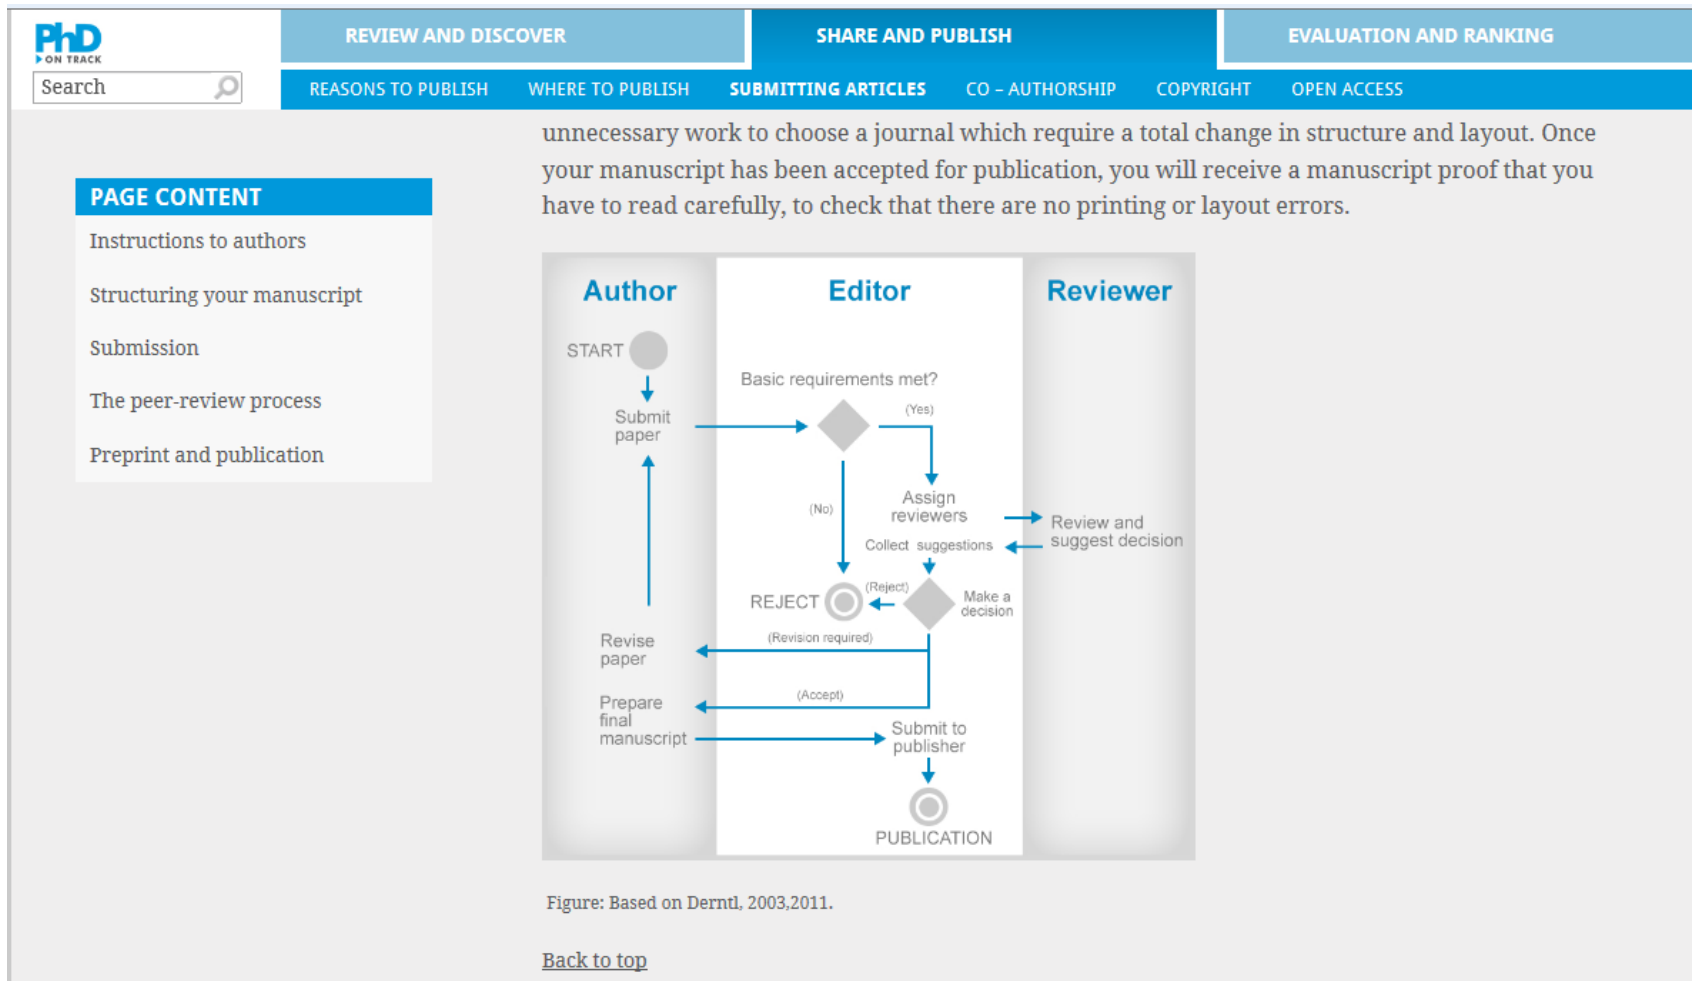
PhD ON TRACK

Search

REVIEW AND DISCOVER
SHARE AND PUBLISH
EVALUATION AND RANKING

REASONS TO PUBLISH
WHERE TO PUBLISH
SUBMITTING ARTICLES
CO – AUTHORSHIP
COPYRIGHT
OPEN ACCESS

PAGE CONTENT
Instructions to authors
Structuring your manuscript
Submission
The peer-review process
Preprint and publication

unnecessary work to choose a journal which require a total change in structure and layout. Once your manuscript has been accepted for publication, you will receive a manuscript proof that you have to read carefully, to check that there are no printing or layout errors.

Author
Editor
Reviewer
START
Submit paper
Basic requirements met?
(Yes)
(No)
Assign reviewers
Review and suggest decision
Collect suggestions
(Reject)
REJECT
Make a decision
Revise paper
(Revision required)
Prepare final manuscript
(Accept)
Submit to publisher
PUBLICATION

Figure: Based on Derntl, 2003,2011.

Back to top